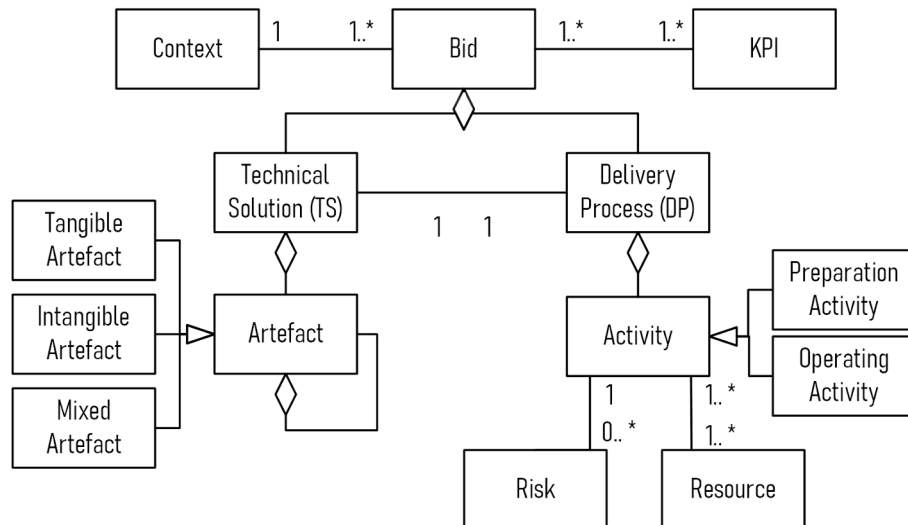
Context

1

1..*

Bid

1..*

1..*

KPI

Technical Solution (TS)

Delivery Process (DP)

1

1

Tangible Artefact

Intangible Artefact

Mixed Artefact

Artefact

Activity

Preparation Activity

Operating Activity

1

0.. *

1.. *

1.. *

Risk

Resource